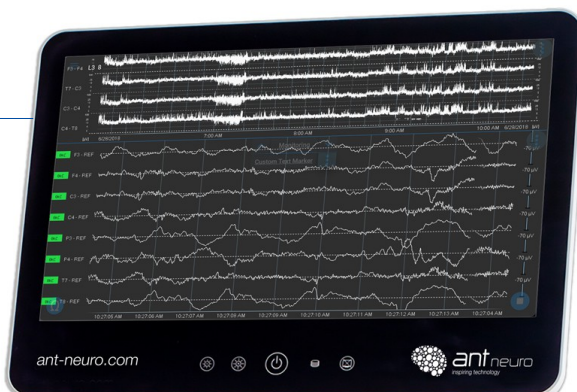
F3 - F4
L3 S
T7 - C3
C3 - C4
C4 - T8
6/29/2015
7:00 AM
8:00 AM
9:00 AM
10:00 AM 6/29/2015
Custom Text Marker
F3 - REF
F4 - REF
C3 - REF
C4 - REF
P3 - REF
P4 - REF
T7 - REF
T8 - REF
70 µV
70 µV
70 µV
70 µV
70 µV
70 µV
70 µV
70 µV
10:27:05 AM
10:27:06 AM
10:27:07 AM
10:27:08 AM
10:27:09 AM
10:27:10 AM
10:27:11 AM
10:27:12 AM
10:27:13 AM
10:27:04 AM
ant-neuro.com
ant neuro
inspiring technology